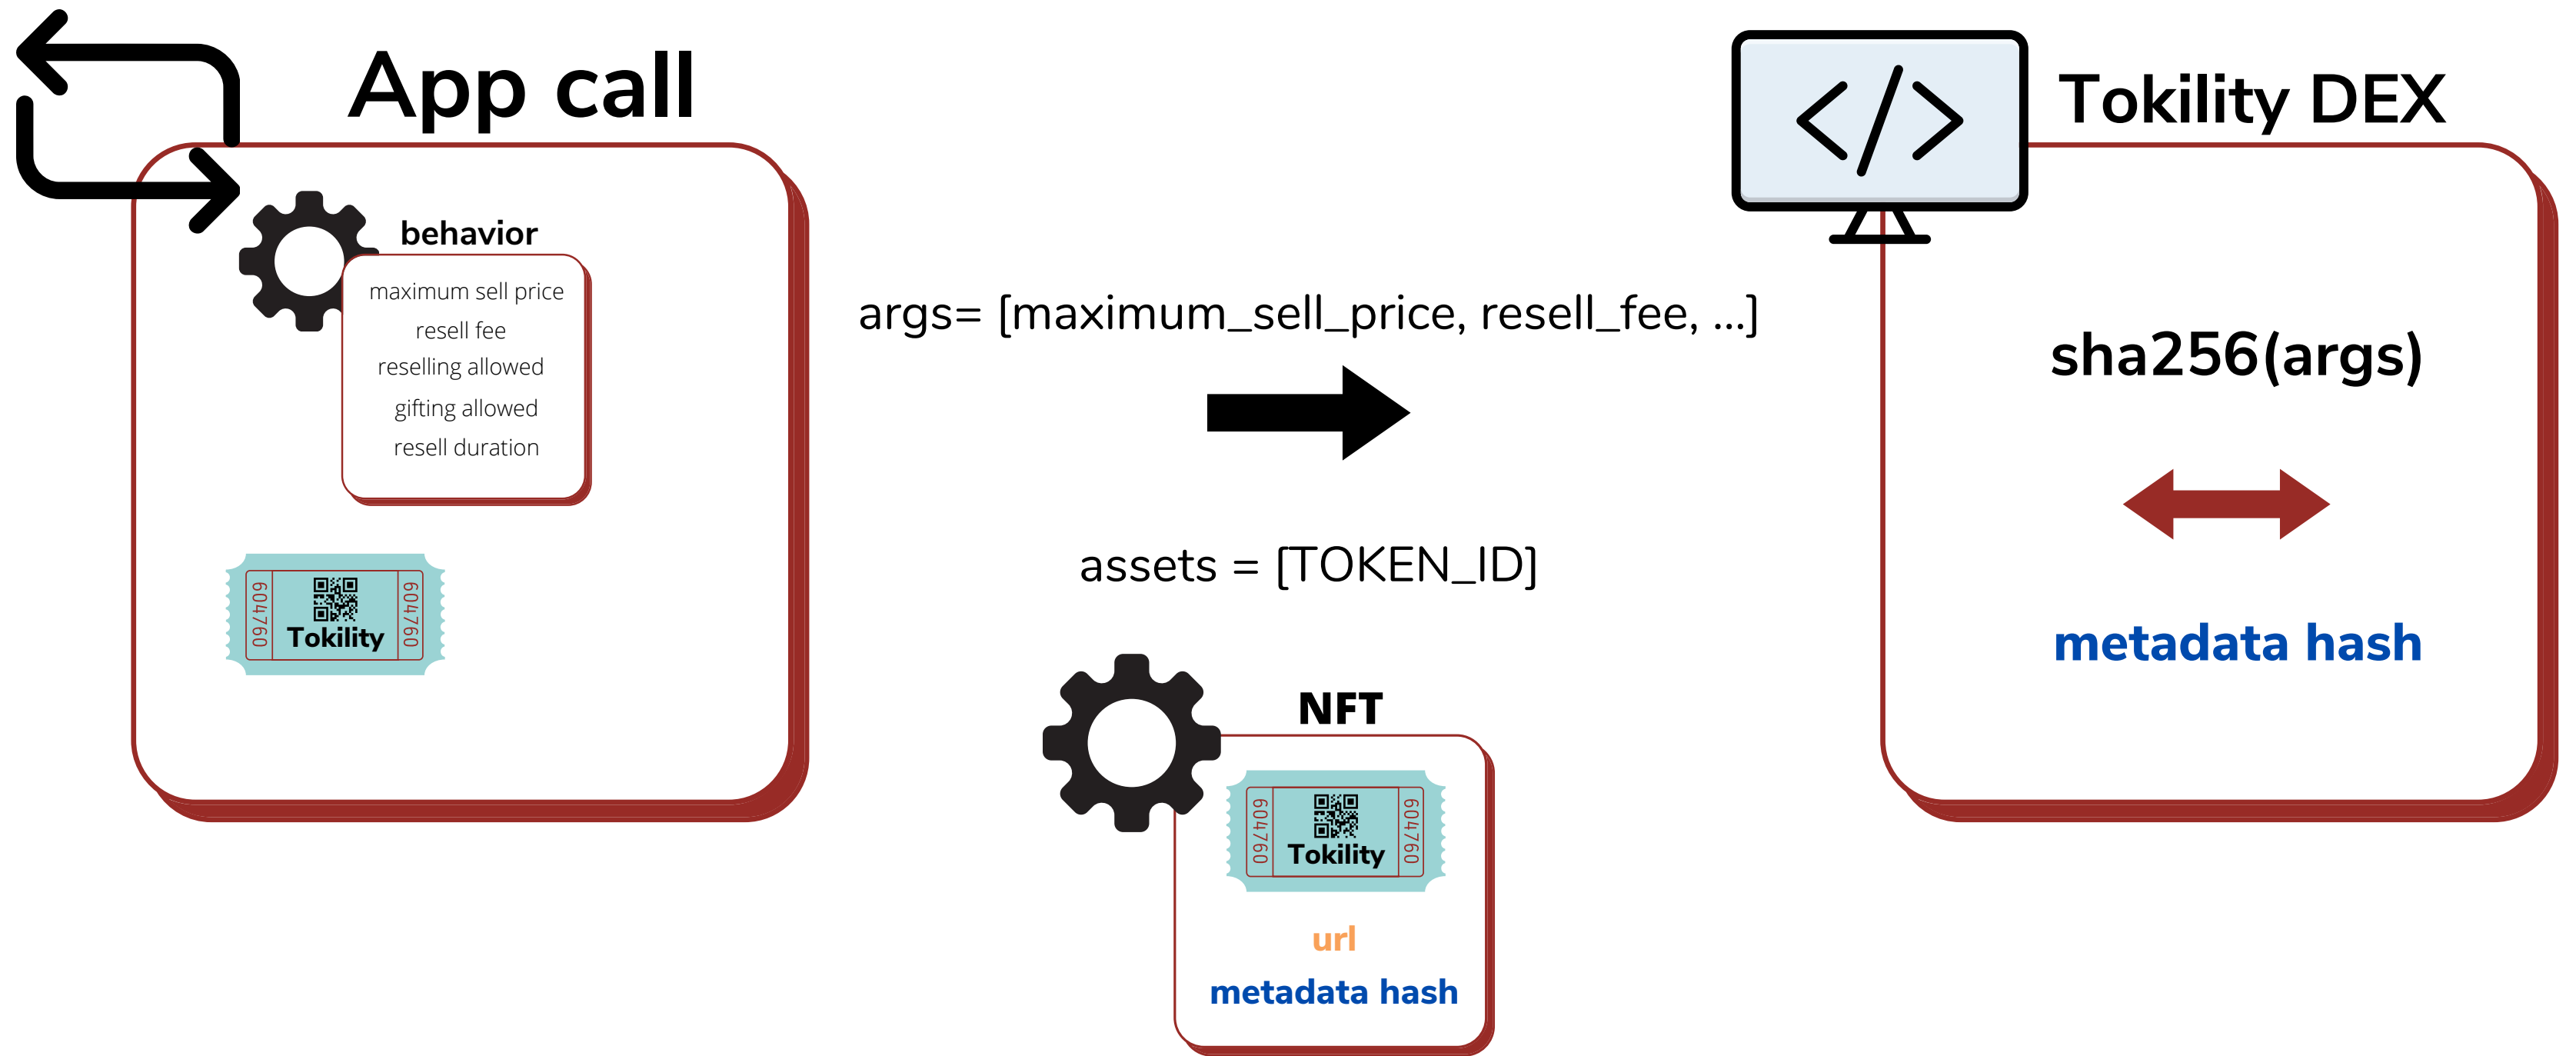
App call

behavior

maximum sell price
resell fee
reselling allowed
gifting allowed
resell duration

604760 Tokility 604760

args= [maximum_sell_price, resell_fee, ...]

assets = [TOKEN_ID]

NFT

604760 Tokility 604760

url
metadata hash

Tokility DEX

sha256(args)

metadata hash